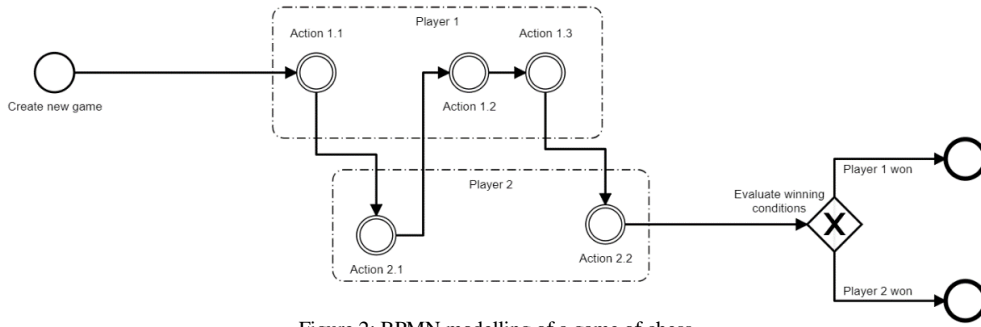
Player 1

Action 1.1

Action 1.3

Create new game

Action 1.2

Player 2

Action 2.1

Action 2.2

Evaluate winning conditions

X

Player 1 won

Player 2 won

Figure 2: BPMN modelling of a game of chess